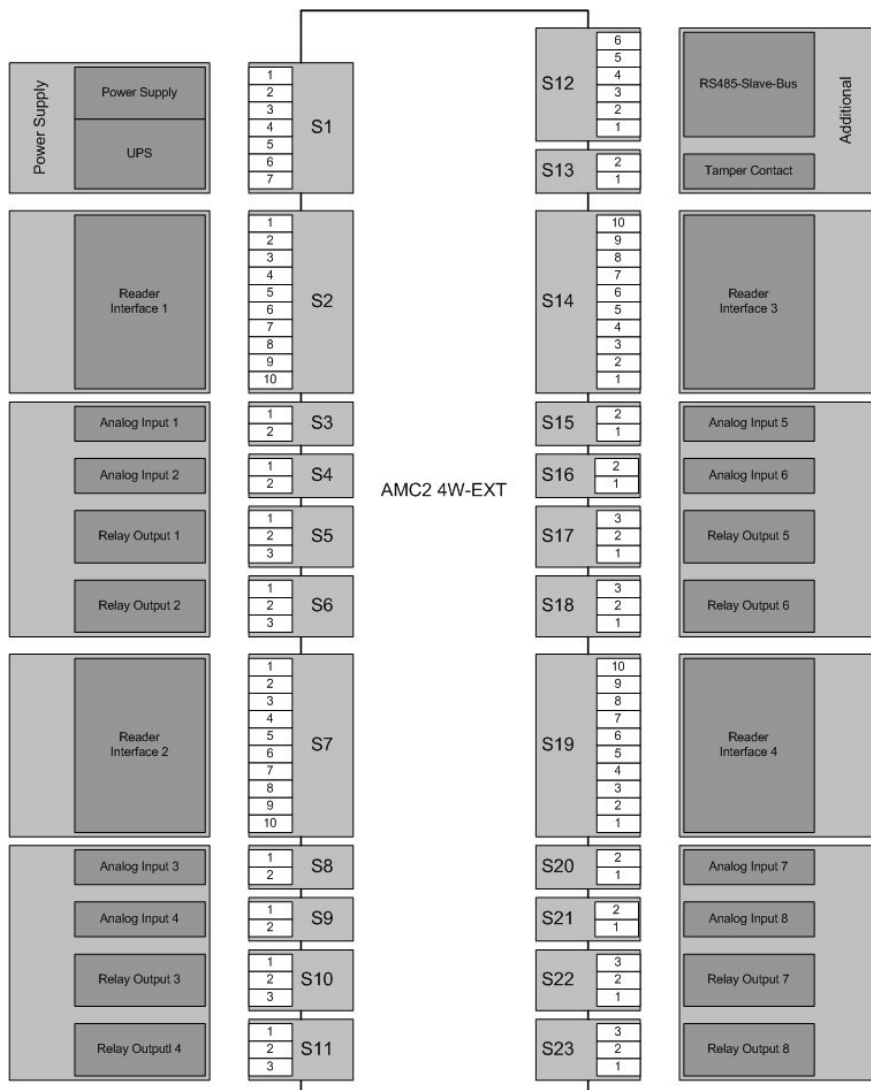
Power Supply

Power Supply

UPS

1
2
3
4
5
6
7
S1

Reader Interface 1

1
2
3
4
5
6
7
8
9
10
S2

Analog Input 1

1
2
S3

Analog Input 2

1
2
S4

Relay Output 1

1
2
3
S5

Relay Output 2

1
2
3
S6

Reader Interface 2

1
2
3
4
5
6
7
8
9
10
S7

Analog Input 3

1
2
S8

Analog Input 4

1
2
S9

Relay Output 3

1
2
3
S10

Relay Outputl 4

1
2
3
S11

AMC2 4W-EXT

S12
6
5
4
3
2
1

S13
2
1

RS485-Slave-Bus

Tamper Contact

Additional

S14
10
9
8
7
6
5
4
3
2
1

Reader Interface 3

S15
2
1

Analog Input 5

S16
2
1

Analog Input 6

S17
3
2
1

Relay Output 5

S18
3
2
1

Relay Output 6

S19
10
9
8
7
6
5
4
3
2
1

Reader Interface 4

S20
2
1

Analog Input 7

S21
2
1

Analog Input 8

S22
3
2
1

Relay Output 7

S23
3
2
1

Relay Output 8